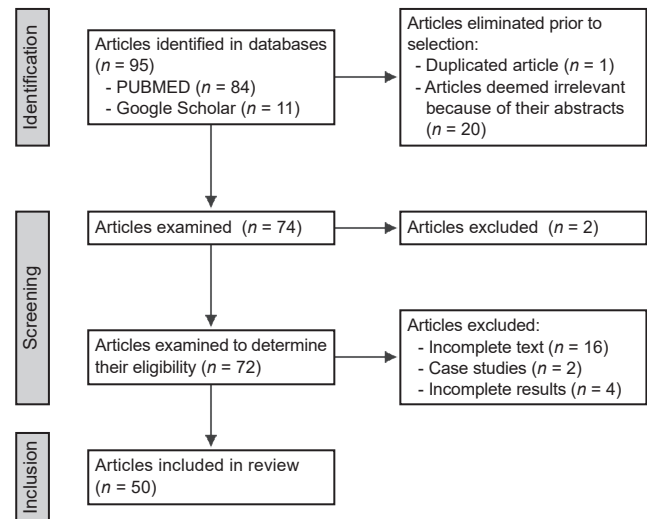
Identification

Articles identified in databases ($n$ = 95)
- PUBMED ($n$ = 84)
- Google Scholar ($n$ = 11)

Articles eliminated prior to selection:
- Duplicated article ($n$ = 1)
- Articles deemed irrelevant because of their abstracts ($n$ = 20)

Screening

Articles examined ($n$ = 74)

Articles excluded ($n$ = 2)

Articles examined to determine their eligibility ($n$ = 72)

Articles excluded:
- Incomplete text ($n$ = 16)
- Case studies ($n$ = 2)
- Incomplete results ($n$ = 4)

Inclusion

Articles included in review ($n$ = 50)